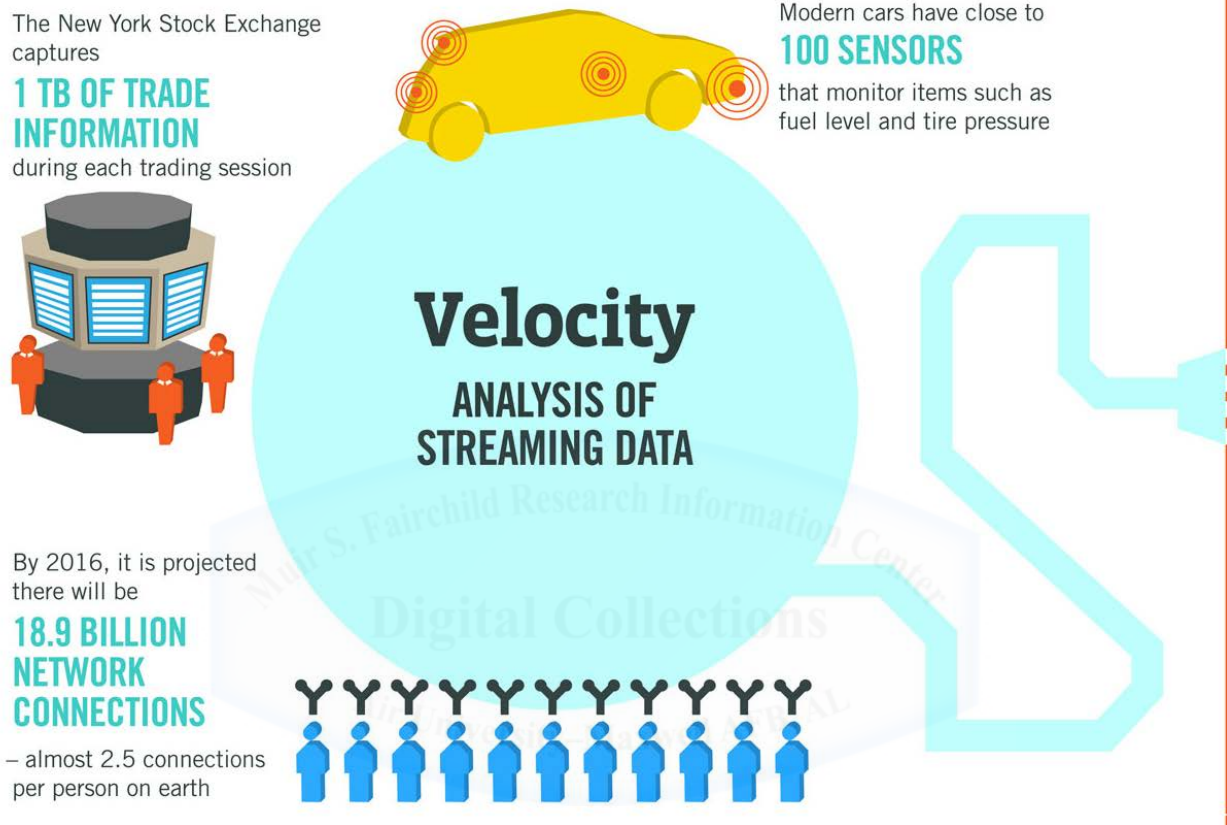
The New York Stock Exchange captures

1 TB OF TRADE INFORMATION

during each trading session

Modern cars have close to

100 SENSORS

that monitor items such as fuel level and tire pressure

Velocity

ANALYSIS OF STREAMING DATA

Muir S. Fairchild Research Information Center

Digital Collections

By 2016, it is projected there will be

18.9 BILLION NETWORK CONNECTIONS

– almost 2.5 connections per person on earth